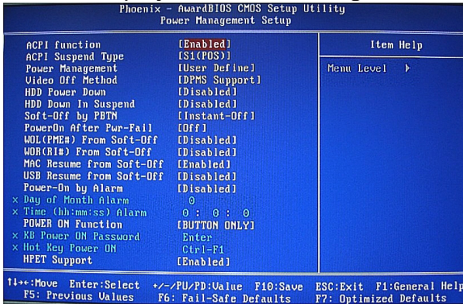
Phoenix - AwardBIOS CMOS Setup Utility
Power Management Setup

| | | Item Help |
|---|---|---|
| ACPI function | [Enabled] | |
| ACPI Suspend Type | [S1(POS)] | Menu Level ▶ |
| Power Management | [User Define] | |
| Video Off Method | [DPMS Support] | |
| HDD Power Down | [Disabled] | |
| HDD Down In Suspend | [Disabled] | |
| Soft-Off by PBTN | [Instant-Off] | |
| PowerOn After Pwr-Fail | [Off] | |
| WOL(PME#) From Soft-Off | [Disabled] | |
| WOR(RI#) From Soft-Off | [Disabled] | |
| MAC Resume from Soft-Off | [Enabled] | |
| USB Resume from Soft-Off | [Disabled] | |
| Power-On by Alarm | [Disabled] | |
| x Day of Month Alarm | 0 | |
| x Time (hh:mm:ss) Alarm | 0 : 0 : 0 | |
| POWER ON Function | [BUTTON ONLY] | |
| x KB Power ON Password | Enter | |
| x Hot Key Power ON | Ctrl-F1 | |
| HPET Support | [Enabled] | |

↑↓→←:Move Enter:Select +/-/PU/PD:Value F10:Save ESC:Exit F1:General Help
F5: Previous Values F6: Fail-Safe Defaults F7: Optimized Defaults